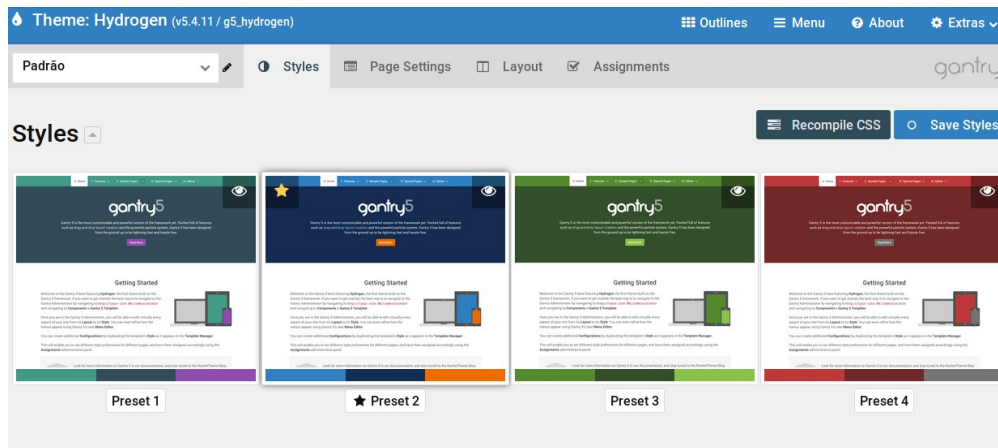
Theme: Hydrogen (v5.4.11 / g5_hydrogen)

Outlines Menu About Extras

Padrão

Styles Page Settings Layout Assignments

gantry

Styles

Recompile CSS Save Styles

gantry5

Getting Started

gantry5

Getting Started

gantry5

Getting Started

gantry5

Getting Started

Preset 1

Preset 2

Preset 3

Preset 4